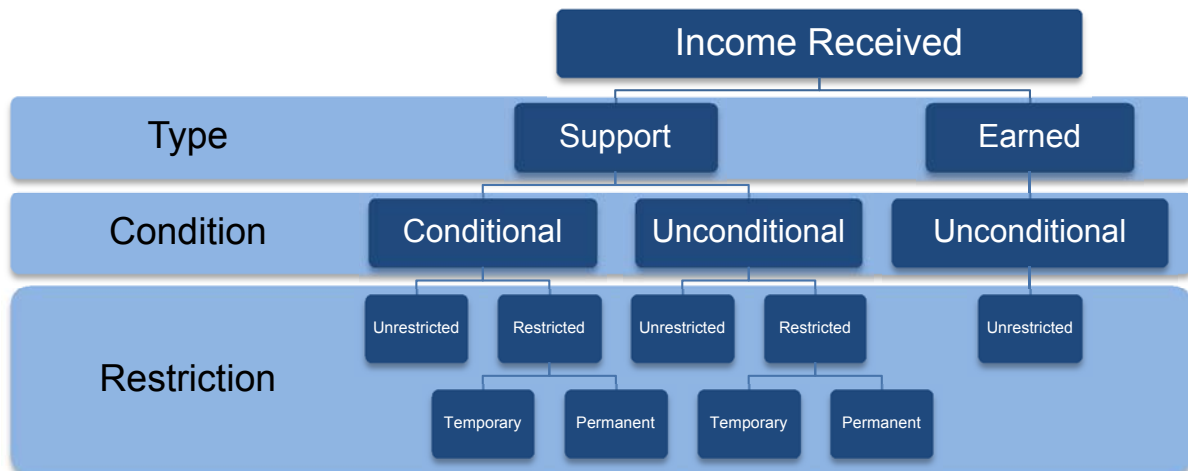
Income Received

Type

Support

Earned

Condition

Conditional

Unconditional

Unconditional

Restriction

Unrestricted

Restricted

Unrestricted

Restricted

Unrestricted

Temporary

Permanent

Temporary

Permanent